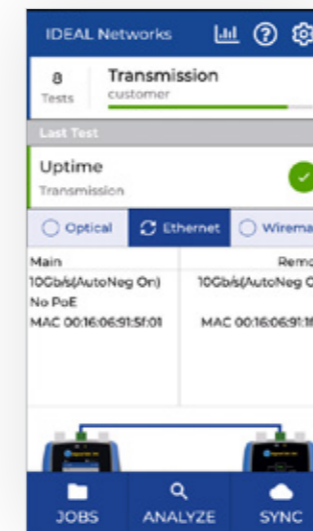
IDEAL Networks

8
Tests

Transmission
customer

Last Test

Uptime
Transmission

Optical
Ethernet
Wirema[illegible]

Main
10Gb/s(AutoNeg On)
No PoE
MAC 00:16:06:91:5f:01

Remo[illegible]
10Gb/s(AutoNeg O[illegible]

MAC 00:16:06:91:1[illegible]

JOBS
ANALYZE
SYNC